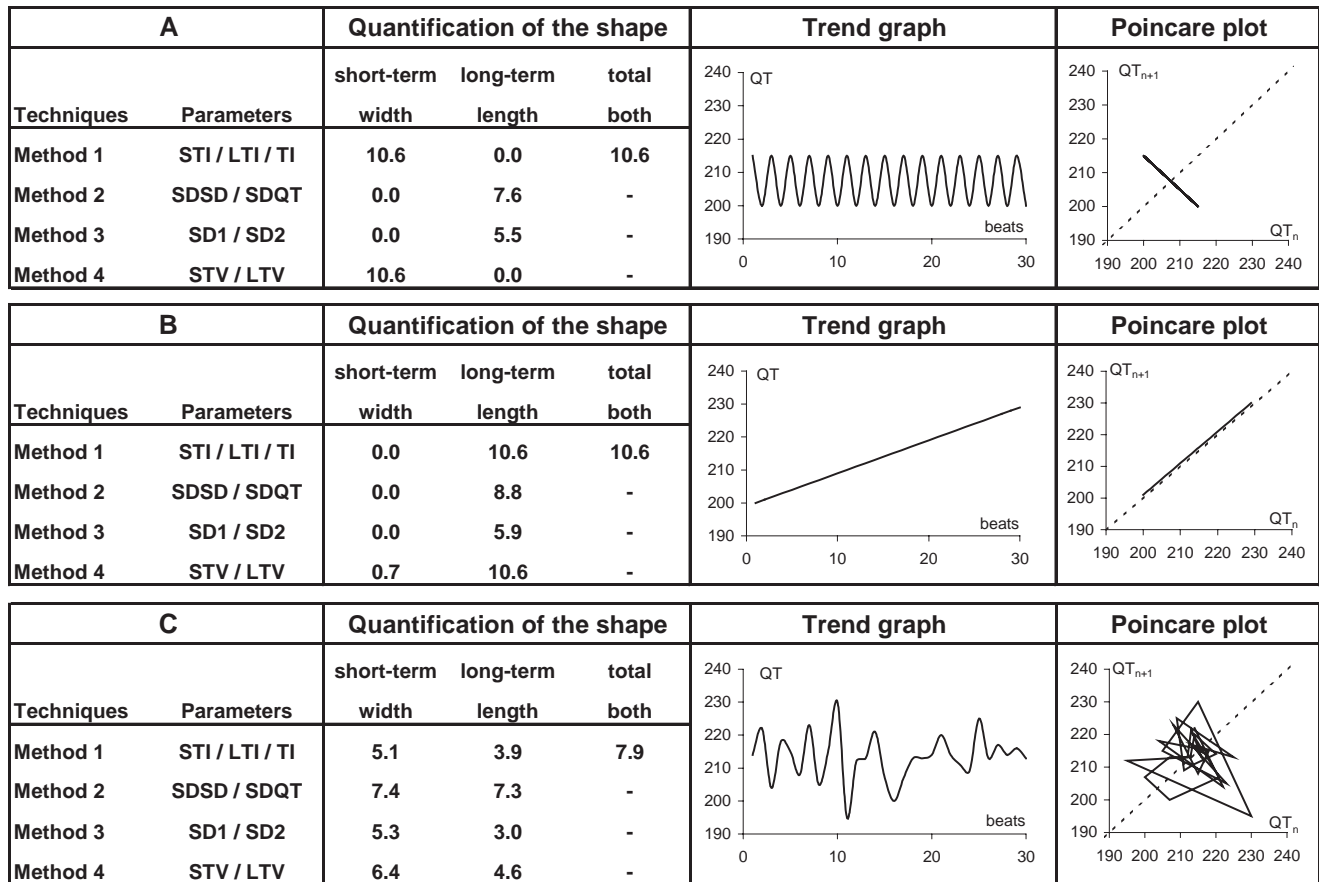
| A | | Quantification of the shape | | | Trend graph | Poincare plot |
|---|---|---|---|---|---|---|
| | | short-term | long-term | total | | |
| Techniques | Parameters | width | length | both | | |
| Method 1 | STI / LTI / TI | 10.6 | 0.0 | 10.6 | | |
| Method 2 | SDSD / SDQT | 0.0 | 7.6 | - | | |
| Method 3 | SD1 / SD2 | 0.0 | 5.5 | - | | |
| Method 4 | STV / LTV | 10.6 | 0.0 | - | | |

240 QT 230 220 210 200 190 beats 0 10 20 30

240 $QT_{n+1}$ 230 220 210 200 190 $QT_n$ 190 200 210 220 230 240

| B | | Quantification of the shape | | | Trend graph | Poincare plot |
|---|---|---|---|---|---|---|
| | | short-term | long-term | total | | |
| Techniques | Parameters | width | length | both | | |
| Method 1 | STI / LTI / TI | 0.0 | 10.6 | 10.6 | | |
| Method 2 | SDSD / SDQT | 0.0 | 8.8 | - | | |
| Method 3 | SD1 / SD2 | 0.0 | 5.9 | - | | |
| Method 4 | STV / LTV | 0.7 | 10.6 | - | | |

240 QT 230 220 210 200 190 beats 0 10 20 30

240 $QT_{n+1}$ 230 220 210 200 190 $QT_n$ 190 200 210 220 230 240

| C | | Quantification of the shape | | | Trend graph | Poincare plot |
|---|---|---|---|---|---|---|
| | | short-term | long-term | total | | |
| Techniques | Parameters | width | length | both | | |
| Method 1 | STI / LTI / TI | 5.1 | 3.9 | 7.9 | | |
| Method 2 | SDSD / SDQT | 7.4 | 7.3 | - | | |
| Method 3 | SD1 / SD2 | 5.3 | 3.0 | - | | |
| Method 4 | STV / LTV | 6.4 | 4.6 | - | | |

240 QT 230 220 210 200 190 beats 0 10 20 30

240 $QT_{n+1}$ 230 220 210 200 190 $QT_n$ 190 200 210 220 230 240